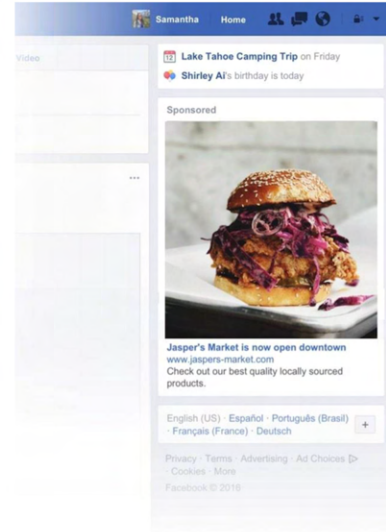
Samantha Home

Video

...

Lake Tahoe Camping Trip on Friday

Shirley Ai's birthday is today

Sponsored

Jasper's Market is now open downtown
www.jaspers-market.com
Check out our best quality locally sourced products.

English (US) · Español · Português (Brasil) · Français (France) · Deutsch

+

Privacy · Terms · Advertising · Ad Choices · Cookies · More
Facebook © 2016